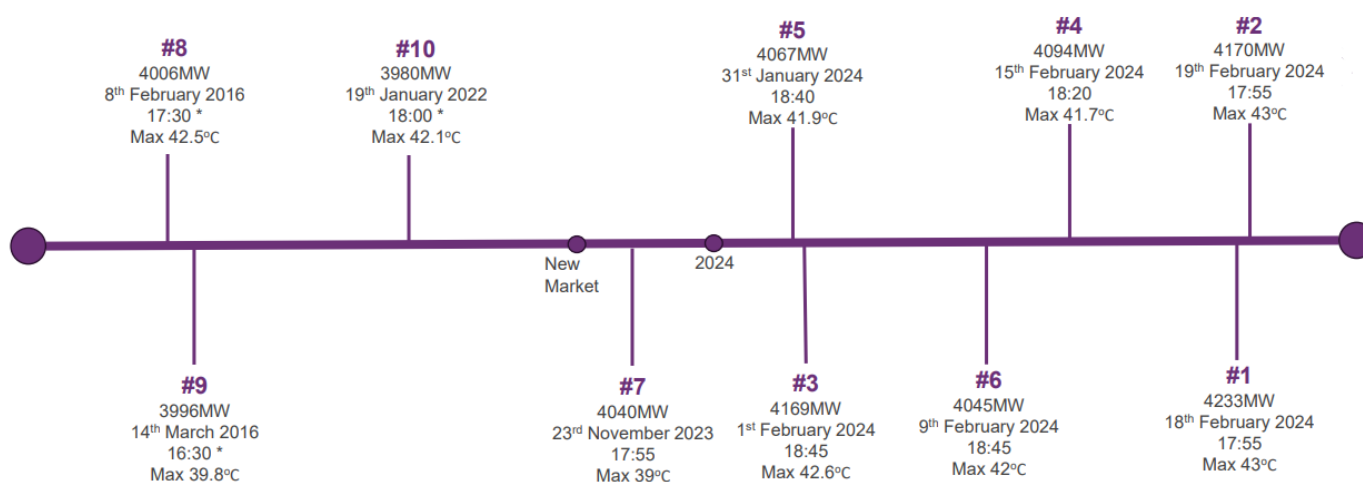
#8
4006MW
$8^{th}$ February 2016
17:30 *
Max 42.5$^{o}$C

#10
3980MW
$19^{th}$ January 2022
18:00 *
Max 42.1$^{o}$C

#5
4067MW
$31^{st}$ January 2024
18:40
Max 41.9$^{o}$C

#4
4094MW
$15^{th}$ February 2024
18:20
Max 41.7$^{o}$C

#2
4170MW
$19^{th}$ February 2024
17:55
Max 43$^{o}$C

New Market

2024

#9
3996MW
$14^{th}$ March 2016
16:30 *
Max 39.8$^{o}$C

#7
4040MW
$23^{rd}$ November 2023
17:55
Max 39$^{o}$C

#3
4169MW
$1^{st}$ February 2024
18:45
Max 42.6$^{o}$C

#6
4045MW
$9^{th}$ February 2024
18:45
Max 42$^{o}$C

#1
4233MW
$18^{th}$ February 2024
17:55
Max 43$^{o}$C